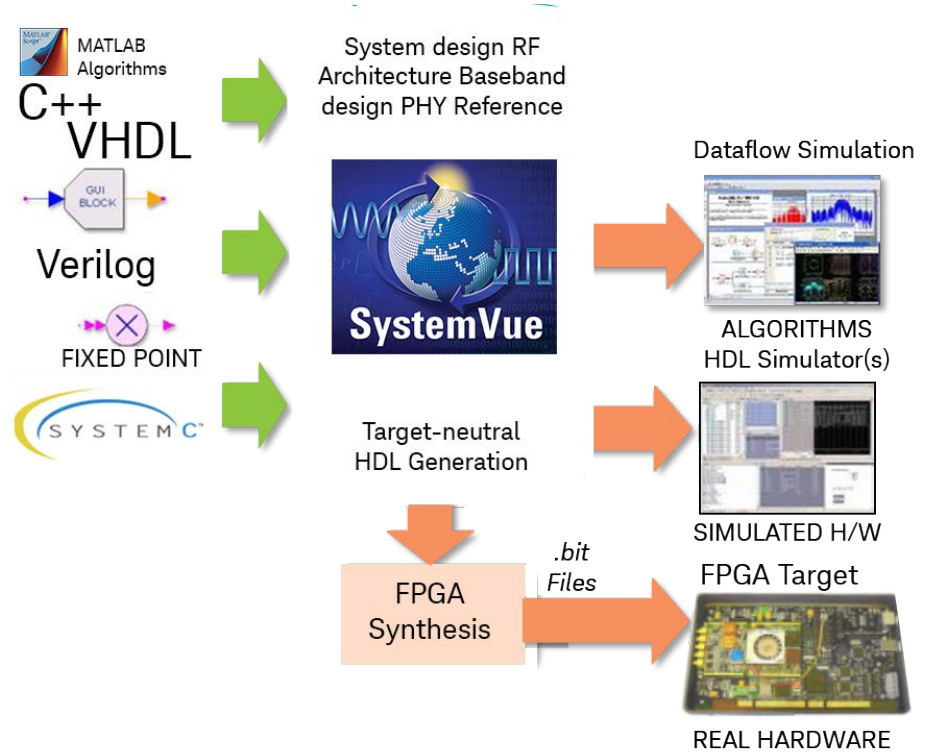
MATLAB Algorithms
C++
VHDL
GUI BLOCK
Verilog
FIXED POINT
SYSTEM C

System design RF Architecture Baseband design PHY Reference

SystemVue

Target-neutral HDL Generation

FPGA Synthesis

.bit Files

Dataflow Simulation

ALGORITHMS
HDL Simulator(s)

SIMULATED H/W

FPGA Target

REAL HARDWARE